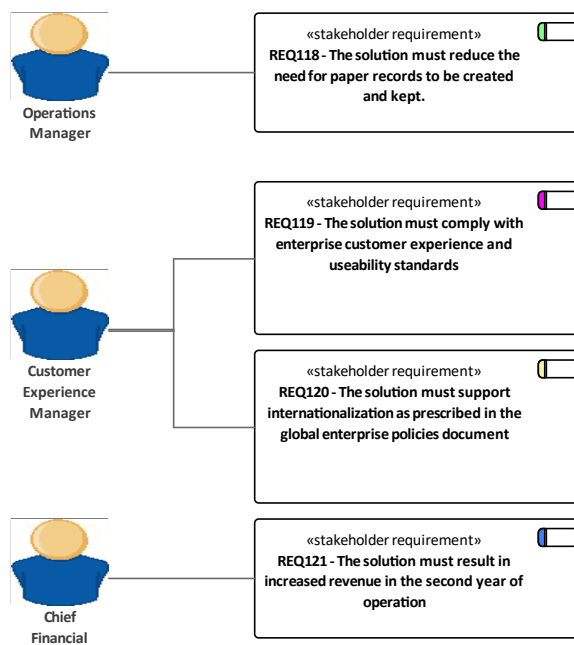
Operations Manager

«stakeholder requirement»
REQ118 - The solution must reduce the need for paper records to be created and kept.

«stakeholder requirement»
REQ119 - The solution must comply with enterprise customer experience and useability standards

Customer Experience Manager

«stakeholder requirement»
REQ120 - The solution must support internationalization as prescribed in the global enterprise policies document

«stakeholder requirement»
REQ121 - The solution must result in increased revenue in the second year of operation

Chief Financial